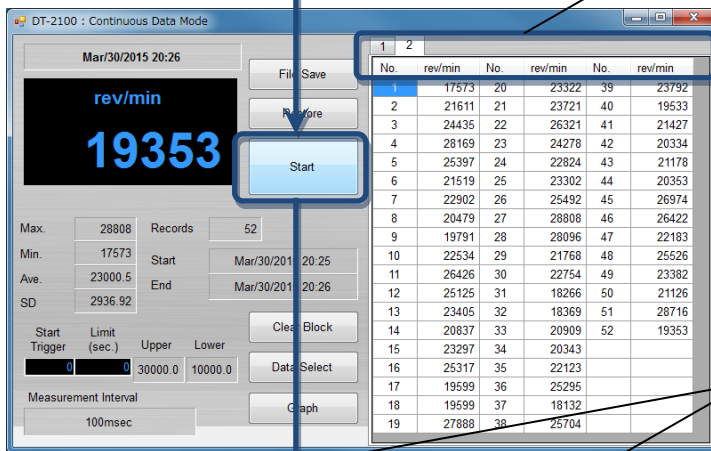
DT-2100 : Continuous Data Mode

Mar/30/2015 20:26

rev/min

19353

File Save

Restore

Start

Max. 28808
Min. 17573
Ave. 23000.5
SD 2936.92

Records 52

Start Mar/30/2015 20:25
End Mar/30/2015 20:26

Start Trigger 0
Limit (sec.) 0
Upper 30000.0
Lower 10000.0

Clear Block

Data Select

Measurement Interval
100msec

Graph

1 2

| No. | rev/min | No. | rev/min | No. | rev/min |
|---|---|---|---|---|---|
| 1 | 17573 | 20 | 23322 | 39 | 23792 |
| 2 | 21611 | 21 | 23721 | 40 | 19533 |
| 3 | 24435 | 22 | 26321 | 41 | 21427 |
| 4 | 28169 | 23 | 24278 | 42 | 20334 |
| 5 | 25397 | 24 | 22824 | 43 | 21178 |
| 6 | 21519 | 25 | 23302 | 44 | 20353 |
| 7 | 22902 | 26 | 25492 | 45 | 26974 |
| 8 | 20479 | 27 | 28808 | 46 | 26422 |
| 9 | 19791 | 28 | 28096 | 47 | 22183 |
| 10 | 22534 | 29 | 21768 | 48 | 25526 |
| 11 | 26426 | 30 | 22754 | 49 | 23382 |
| 12 | 25125 | 31 | 18266 | 50 | 21126 |
| 13 | 23405 | 32 | 18369 | 51 | 28716 |
| 14 | 20837 | 33 | 20909 | 52 | 19353 |
| 15 | 23297 | 34 | 20343 | | |
| 16 | 25317 | 35 | 22123 | | |
| 17 | 19599 | 36 | 25295 | | |
| 18 | 19599 | 37 | 18132 | | |
| 19 | 27888 | 38 | 25704 | | |